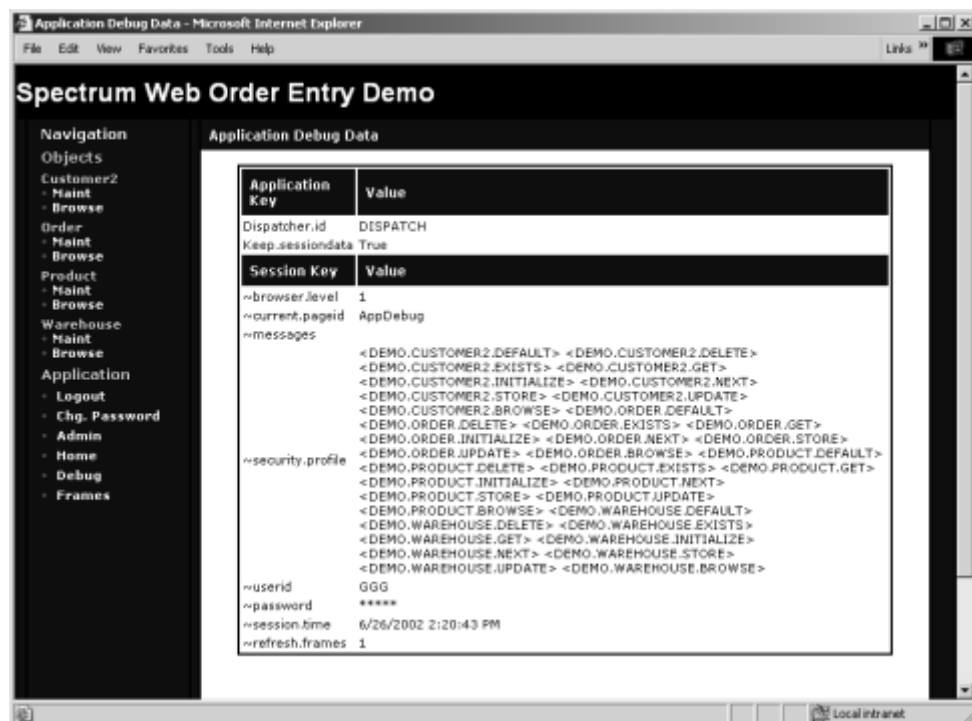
Application Debug Data - Microsoft Internet Explorer

File Edit View Favorites Tools Help

Links »

Spectrum Web Order Entry Demo

Navigation
Objects
Customer2
- Maint
- Browse
Order
- Maint
- Browse
Product
- Maint
- Browse
Warehouse
- Maint
- Browse
Application
- Logout
- Chg. Password
- Admin
- Home
- Debug
- Frames

Application Debug Data

| Application Key | Value |
|---|---|
| Dispatcher.id | DISPATCH |
| Keep.sessiondata | True |
| **Session Key** | **Value** |
| ~browser.level | 1 |
| ~current.pageid | AppDebug |
| ~messages | |
| ~security.profile | <DEMO.CUSTOMER2.DEFAULT> <DEMO.CUSTOMER2.DELETE> <DEMO.CUSTOMER2.EXISTS> <DEMO.CUSTOMER2.GET> <DEMO.CUSTOMER2.INITIALIZE> <DEMO.CUSTOMER2.NEXT> <DEMO.CUSTOMER2.STORE> <DEMO.CUSTOMER2.UPDATE> <DEMO.CUSTOMER2.BROWSE> <DEMO.ORDER.DEFAULT> <DEMO.ORDER.DELETE> <DEMO.ORDER.EXISTS> <DEMO.ORDER.GET> <DEMO.ORDER.INITIALIZE> <DEMO.ORDER.NEXT> <DEMO.ORDER.STORE> <DEMO.ORDER.UPDATE> <DEMO.ORDER.BROWSE> <DEMO.PRODUCT.DEFAULT> <DEMO.PRODUCT.DELETE> <DEMO.PRODUCT.EXISTS> <DEMO.PRODUCT.GET> <DEMO.PRODUCT.INITIALIZE> <DEMO.PRODUCT.NEXT> <DEMO.PRODUCT.STORE> <DEMO.PRODUCT.UPDATE> <DEMO.PRODUCT.BROWSE> <DEMO.WAREHOUSE.DEFAULT> <DEMO.WAREHOUSE.DELETE> <DEMO.WAREHOUSE.EXISTS> <DEMO.WAREHOUSE.GET> <DEMO.WAREHOUSE.INITIALIZE> <DEMO.WAREHOUSE.NEXT> <DEMO.WAREHOUSE.STORE> <DEMO.WAREHOUSE.UPDATE> <DEMO.WAREHOUSE.BROWSE> |
| ~userid | GGG |
| ~password | ***** |
| ~session.time | 6/26/2002 2:20:43 PM |
| ~refresh.frames | 1 |

Local intranet